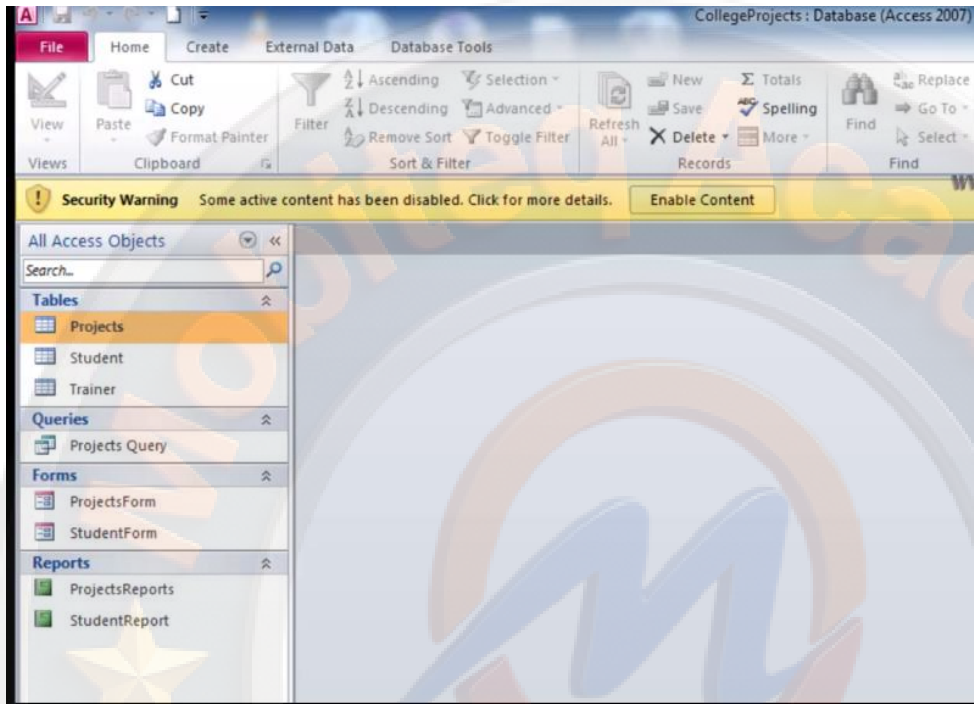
CollegeProjects : Database (Access 2007)

File | Home | Create | External Data | Database Tools

View
Views

Paste
Cut
Copy
Format Painter
Clipboard

Filter
Ascending
Descending
Remove Sort
Selection
Advanced
Toggle Filter
Sort & Filter

Refresh All
New
Save
Delete
Totals
Spelling
More
Records

Find
Replace
Go To
Select
Find

Security Warning Some active content has been disabled. Click for more details. Enable Content

All Access Objects
Search...
Tables
Projects
Student
Trainer
Queries
Projects Query
Forms
ProjectsForm
StudentForm
Reports
ProjectsReports
StudentReport